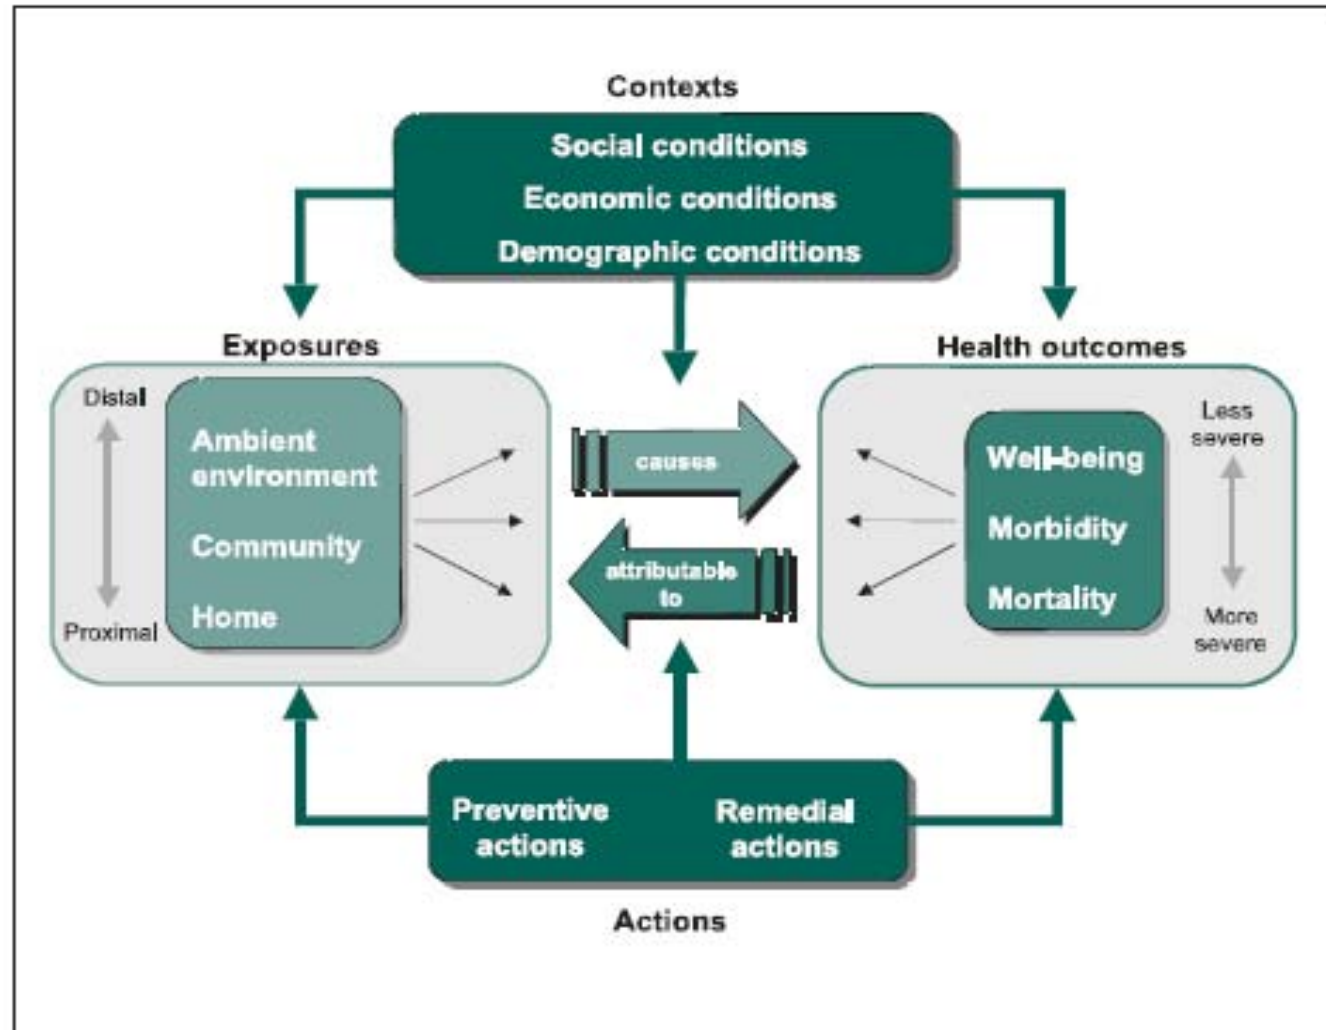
Contexts

Social conditions
Economic conditions
Demographic conditions

Exposures

Distal

Proximal

Ambient environment
Community
Home

causes

attributable to

Health outcomes

Well-being
Morbidity
Mortality

Less severe

More severe

Preventive actions

Remedial actions

Actions